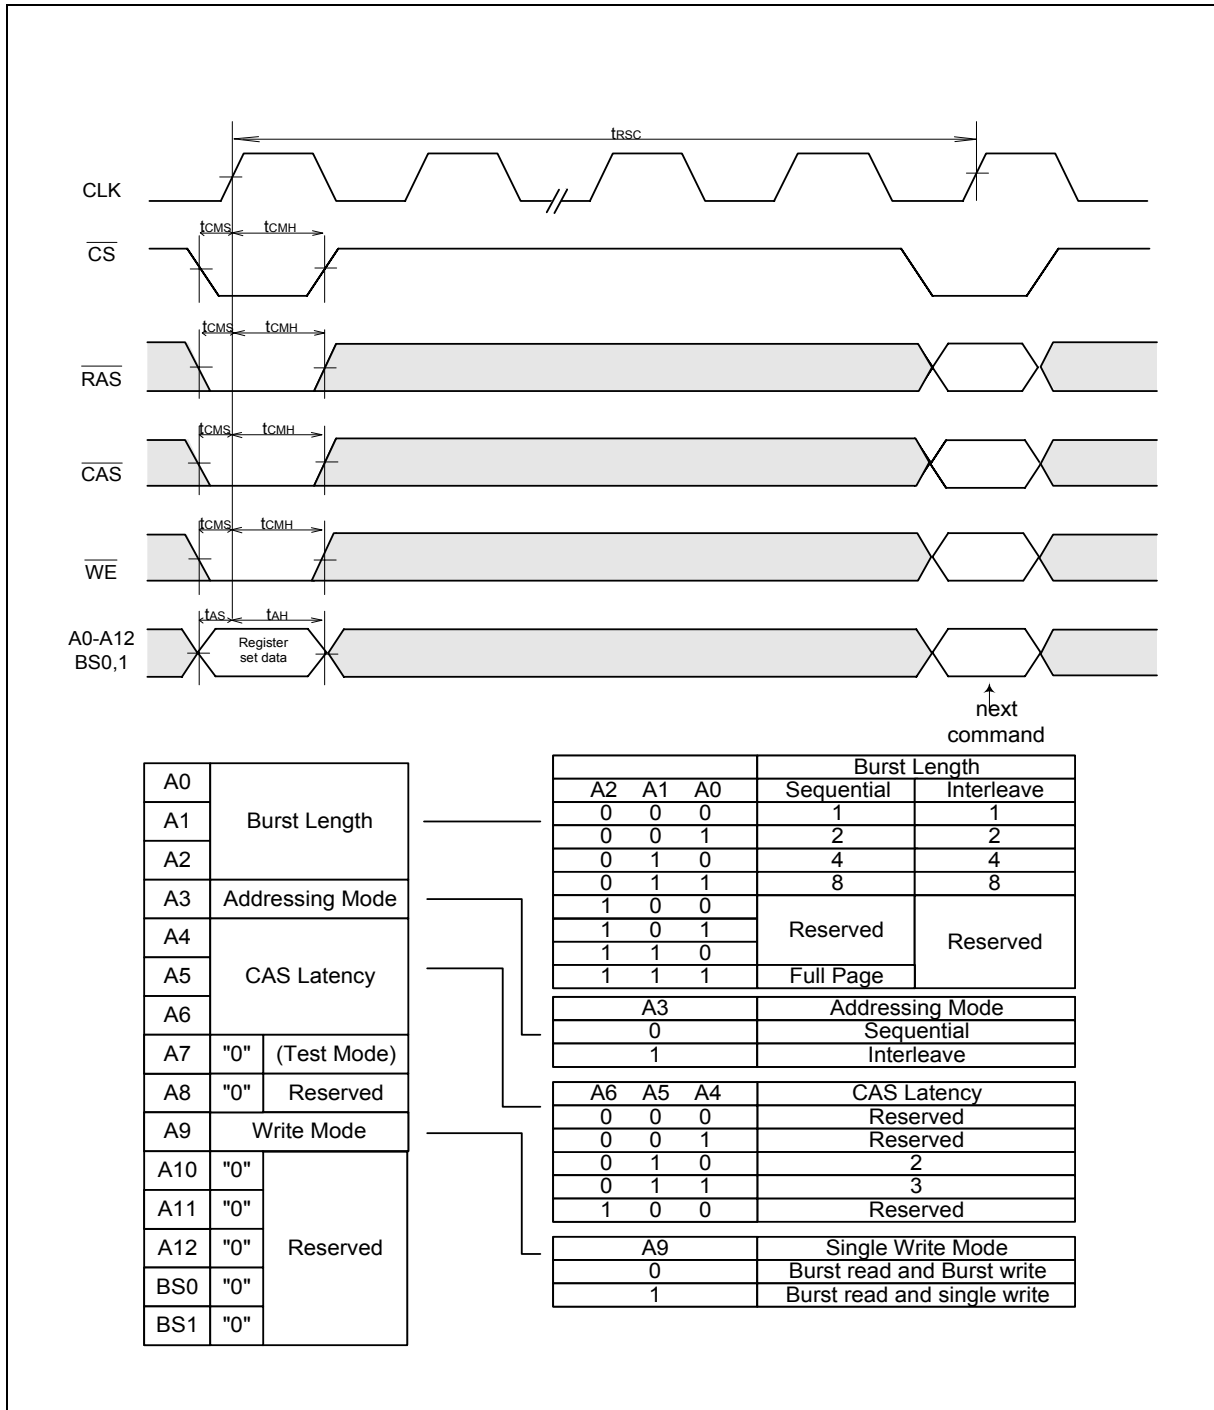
$t_{RSC}$

CLK

$\overline{CS}$

$t_{CMS}$ $t_{CMH}$

$\overline{RAS}$

$t_{CMS}$ $t_{CMH}$

$\overline{CAS}$

$t_{CMS}$ $t_{CMH}$

$\overline{WE}$

$t_{CMS}$ $t_{CMH}$

A0-A12 BS0,1

$t_{AS}$ $t_{AH}$

Register set data

next command

| A0 | Burst Length | |
|---|---|---|
| A1 | | |
| A2 | | |
| A3 | Addressing Mode | |
| A4 | CAS Latency | |
| A5 | | |
| A6 | | |
| A7 | "0" | (Test Mode) |
| A8 | "0" | Reserved |
| A9 | Write Mode | |
| A10 | "0" | Reserved |
| A11 | "0" | |
| A12 | "0" | |
| BS0 | "0" | |
| BS1 | "0" | |

| A2 | A1 | A0 | Burst Length Sequential | Burst Length Interleave |
|---|---|---|---|---|
| 0 | 0 | 0 | 1 | 1 |
| 0 | 0 | 1 | 2 | 2 |
| 0 | 1 | 0 | 4 | 4 |
| 0 | 1 | 1 | 8 | 8 |
| 1 | 0 | 0 | Reserved | Reserved |
| 1 | 0 | 1 | | |
| 1 | 1 | 0 | | |
| 1 | 1 | 1 | Full Page | |

| A3 | Addressing Mode |
|---|---|
| 0 | Sequential |
| 1 | Interleave |

| A6 | A5 | A4 | CAS Latency |
|---|---|---|---|
| 0 | 0 | 0 | Reserved |
| 0 | 0 | 1 | Reserved |
| 0 | 1 | 0 | 2 |
| 0 | 1 | 1 | 3 |
| 1 | 0 | 0 | Reserved |

| A9 | Single Write Mode |
|---|---|
| 0 | Burst read and Burst write |
| 1 | Burst read and single write |